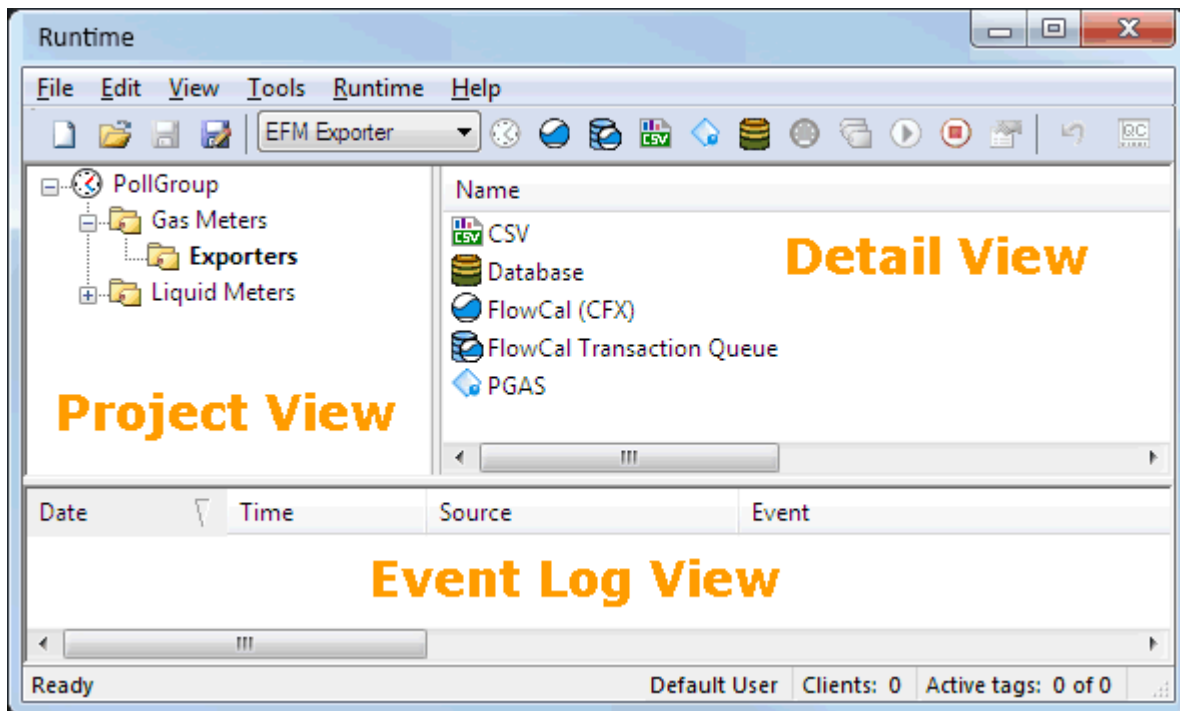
Runtime

File Edit View Tools Runtime Help

EFM Exporter

PollGroup
Gas Meters
Exporters
Liquid Meters

Project View

Name
CSV
Database
FlowCal (CFX)
FlowCal Transaction Queue
PGAS

Detail View

| Date | Time | Source | Event |
|---|---|---|---|

Event Log View

Ready | Default User | Clients: 0 | Active tags: 0 of 0